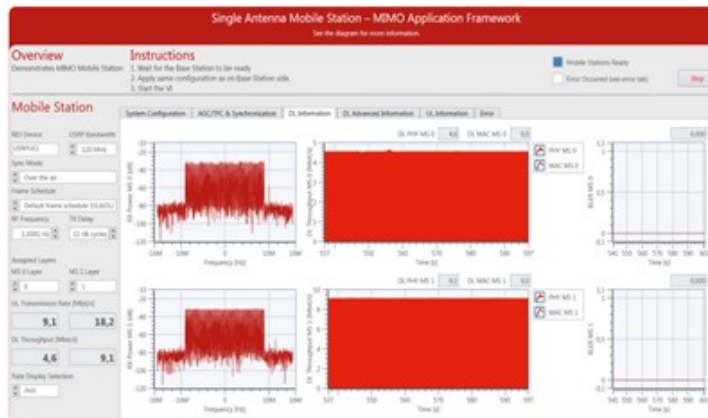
Single Antenna Mobile Station – MIMO Application Framework
See the diagram for more information.

Overview
Demonstrates MIMO Mobile Station

Instructions
1. Wait for the Base Station to be ready
2. Apply same configuration as on Base Station side.
3. Start the VI

Mobile Stations Ready
Error Occurred (see error tab)
Stop

Mobile Station

RIO Device
USRP Bandwidth
120 MHz
Sync Mode
Over the air
Frame Schedule
Default frame schedule (UL&DL)
RF Frequency
TX Delay
Assigned Layers
MS 0 Layer
MS 1 Layer
UL Transmission Rate [Mbit/s]
9,1
18,2
DL Throughput [Mbit/s]
4,6
9,1
Rate Display Selection

System Configuration | AGC/TPC & Synchronization | DL Information | DL Advanced Information | UL Information | Error

DL PHY MS 0
DL MAC MS 0
PHY MS 0
MAC MS 0
0,000
RX Power MS 0 [dB]
Frequency [Hz]
DL Throughput MS 0 [Mbit/s]
Time [s]
BLER MS 0
Time [s]

DL PHY MS 1
DL MAC MS 1
PHY MS 1
MAC MS 1
0,000
RX Power MS 1 [dB]
Frequency [Hz]
DL Throughput MS 1 [Mbit/s]
Time [s]
BLER MS 1
Time [s]